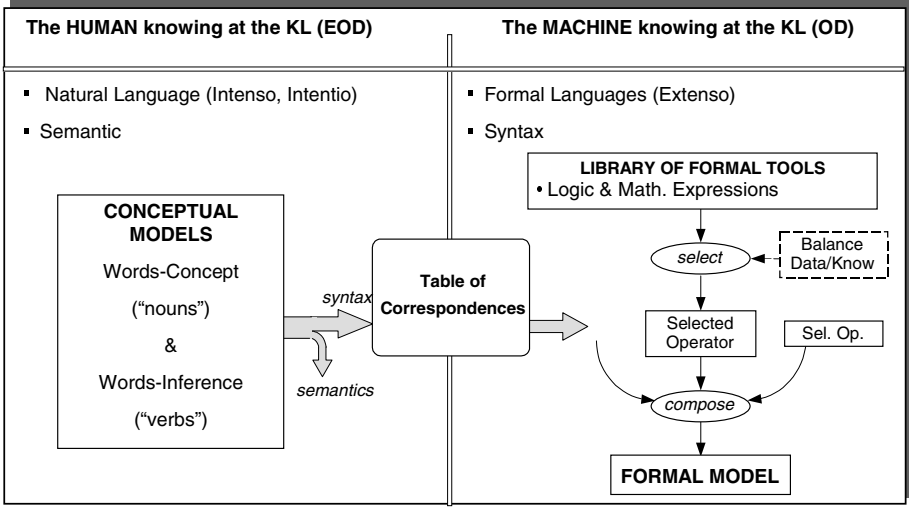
The HUMAN knowing at the KL (EOD)

The MACHINE knowing at the KL (OD)

- Natural Language (Intenso, Intentio)
- Semantic

- Formal Languages (Extenso)
- Syntax

LIBRARY OF FORMAL TOOLS
• Logic & Math. Expressions

CONCEPTUAL MODELS
Words-Concept
("nouns")
&
Words-Inference
("verbs")

syntax

semantics

Table of Correspondences

select

Balance Data/Know

Selected Operator

Sel. Op.

compose

FORMAL MODEL